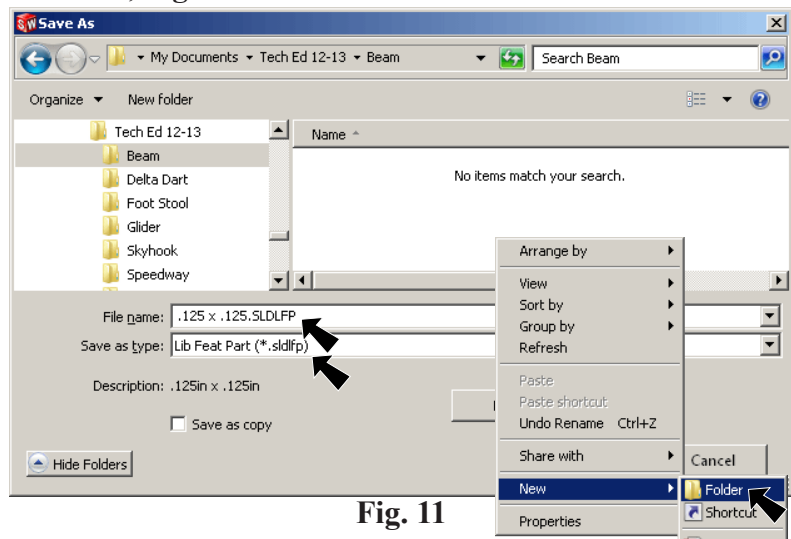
Save As

My Documents ▸ Tech Ed 12-13 ▸ Beam

Search Beam

Organize ▾ New folder

Tech Ed 12-13
Beam
Delta Dart
Foot Stool
Glider
Skyhook
Speedway

Name

No items match your search.

File name: .125 x .125.SLDLFP

Save as type: Lib Feat Part (*.sldlfp)

Description: .125in x .125in

Save as copy

Hide Folders

Arrange by
View
Sort by
Group by
Refresh
Paste
Paste shortcut
Undo Rename Ctrl+Z
Share with
New
Properties

Cancel

Folder
Shortcut

Fig. 11